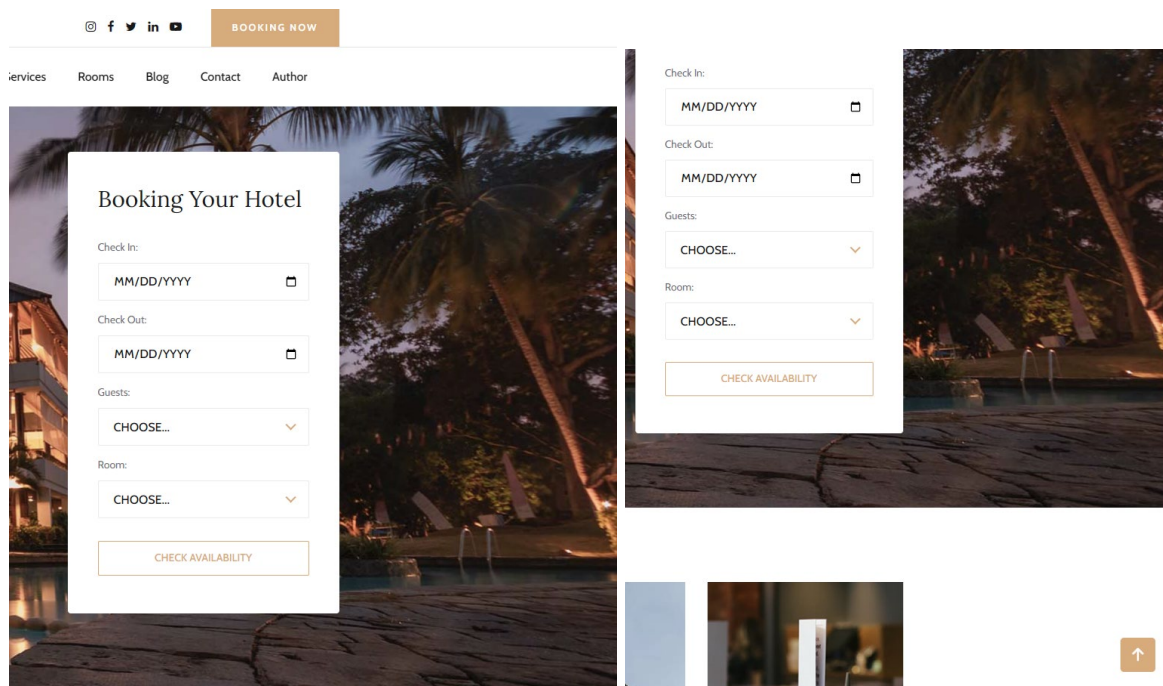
BOOKING NOW

ervices Rooms Blog Contact Author

Booking Your Hotel

Check In:
MM/DD/YYYY

Check Out:
MM/DD/YYYY

Guests:
CHOOSE...

Room:
CHOOSE...

CHECK AVAILABILITY

Check In:
MM/DD/YYYY

Check Out:
MM/DD/YYYY

Guests:
CHOOSE...

Room:
CHOOSE...

CHECK AVAILABILITY